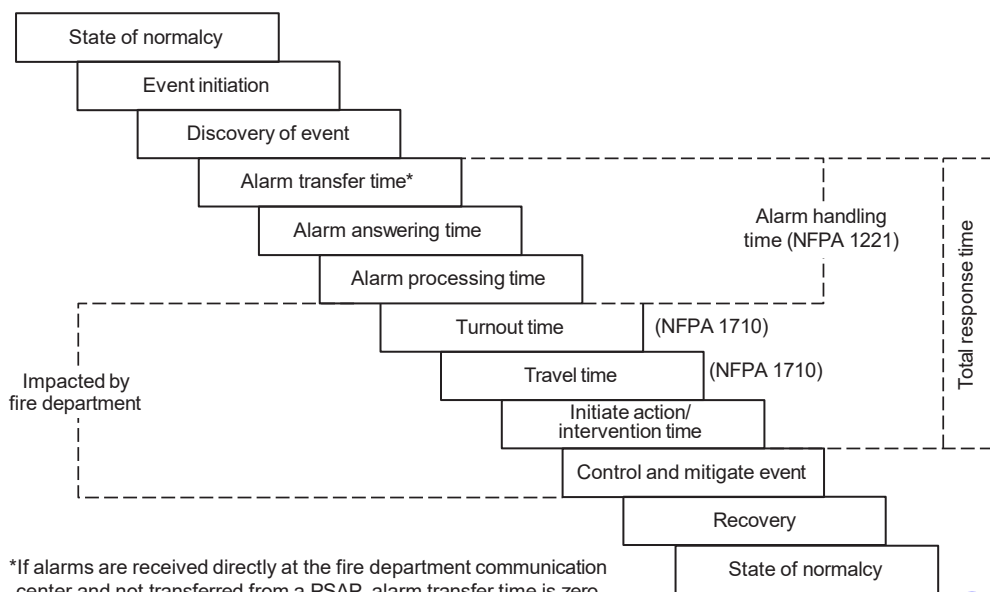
State of normalcy

Event initiation

Discovery of event

Alarm transfer time*

Alarm answering time

Alarm processing time

Alarm handling time (NFPA 1221)

Total response time

Turnout time

(NFPA 1710)

Travel time

(NFPA 1710)

Impacted by fire department

Initiate action/ intervention time

Control and mitigate event

Recovery

State of normalcy

*If alarms are received directly at the fire department communication center and not transferred from a PSAP, alarm transfer time is zero.